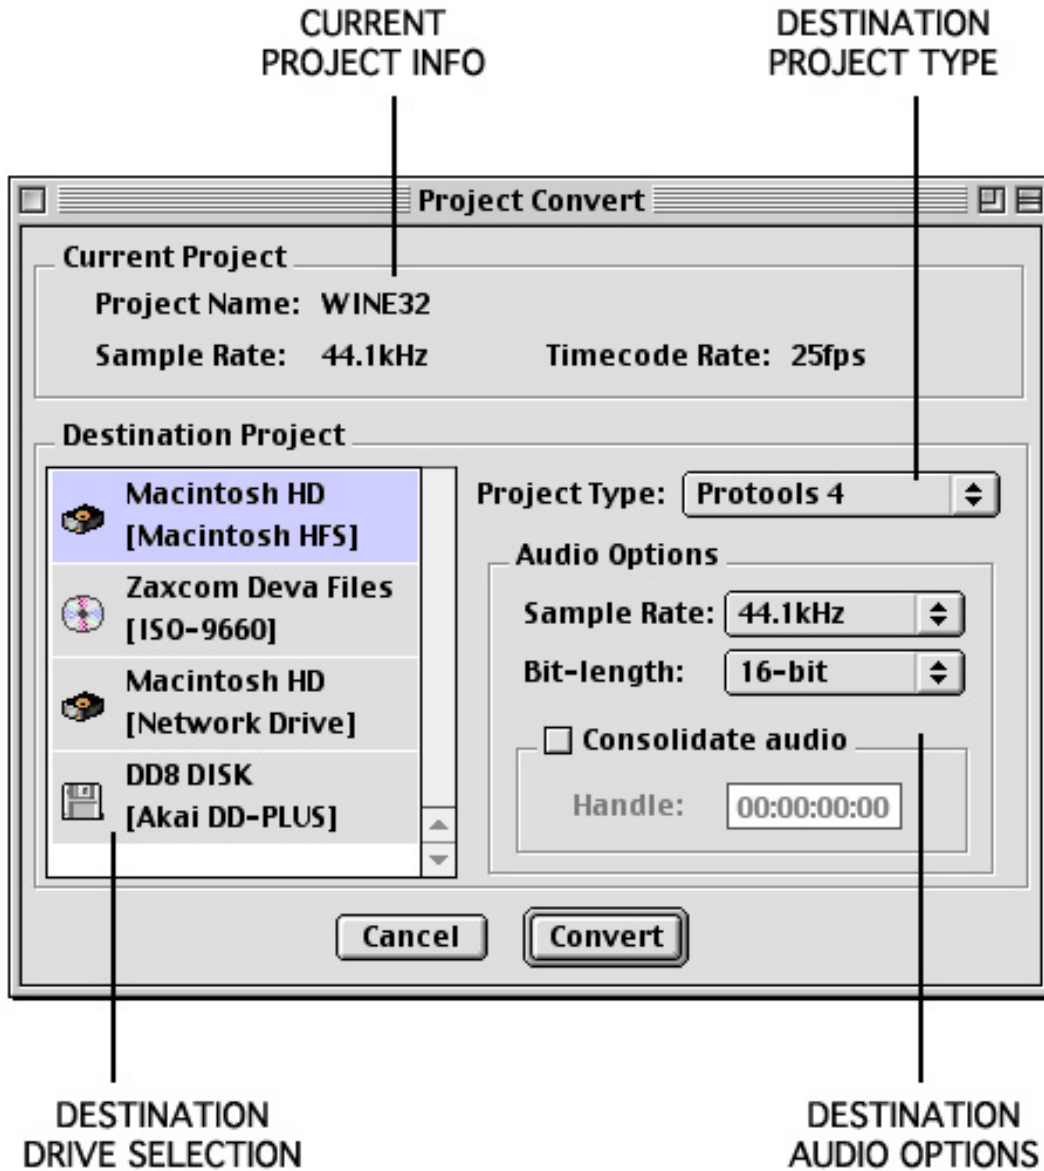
CURRENT PROJECT INFO

DESTINATION PROJECT TYPE

Project Convert

Current Project

Project Name: WINE32

Sample Rate: 44.1kHz

Timecode Rate: 25fps

Destination Project

Macintosh HD
[Macintosh HFS]

Zaxcom Deva Files
[ISO-9660]

Macintosh HD
[Network Drive]

DD8 DISK
[Akai DD-PLUS]

Project Type: Protools 4

Audio Options

Sample Rate: 44.1kHz

Bit-length: 16-bit

Consolidate audio

Handle: 00:00:00:00

Cancel

Convert

DESTINATION DRIVE SELECTION

DESTINATION AUDIO OPTIONS